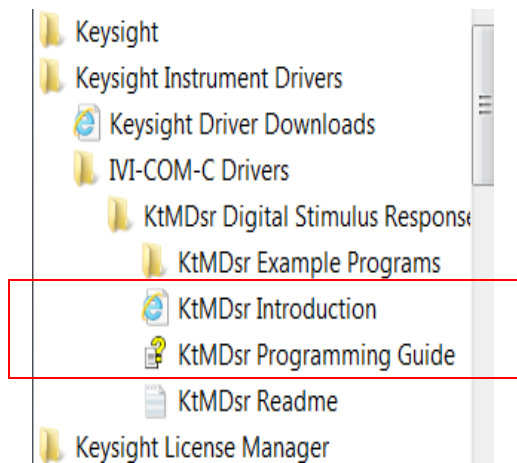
Keysight
Keysight Instrument Drivers
Keysight Driver Downloads
IVI-COM-C Drivers
KtMDsr Digital Stimulus Response
KtMDsr Example Programs
KtMDsr Introduction
KtMDsr Programming Guide
KtMDsr Readme
Keysight License Manager